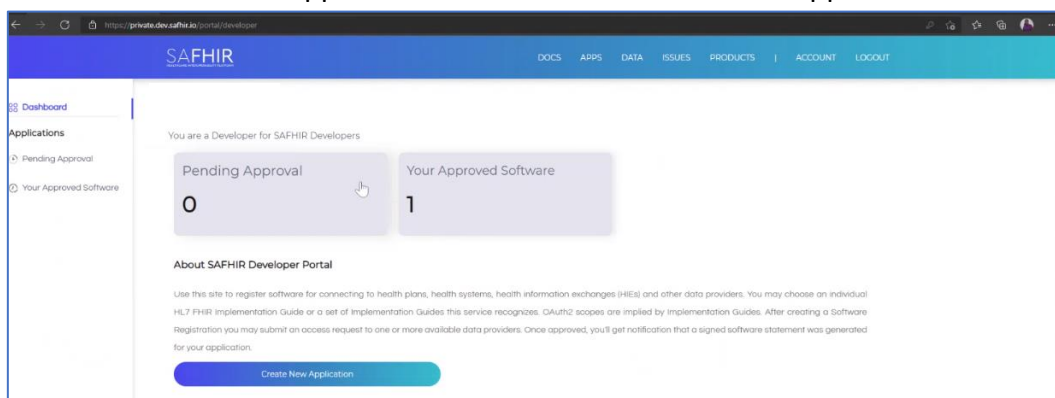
https://private.dev.safhir.io/portal/developer

SAFHIR

DOCS APPS DATA ISSUES PRODUCTS | ACCOUNT LOGOUT

Dashboard

Applications

Pending Approval

Your Approved Software

You are a Developer for SAFHIR Developers

Pending Approval
0

Your Approved Software
1

About SAFHIR Developer Portal

Use this site to register software for connecting to health plans, health systems, health information exchanges (HIEs) and other data providers. You may choose an individual HL7 FHIR Implementation Guide or a set of Implementation Guides this service recognizes. OAuth2 scopes are implied by Implementation Guides. After creating a Software Registration you may submit an access request to one or more available data providers. Once approved, you'll get notification that a signed software statement was generated for your application.

Create New Application